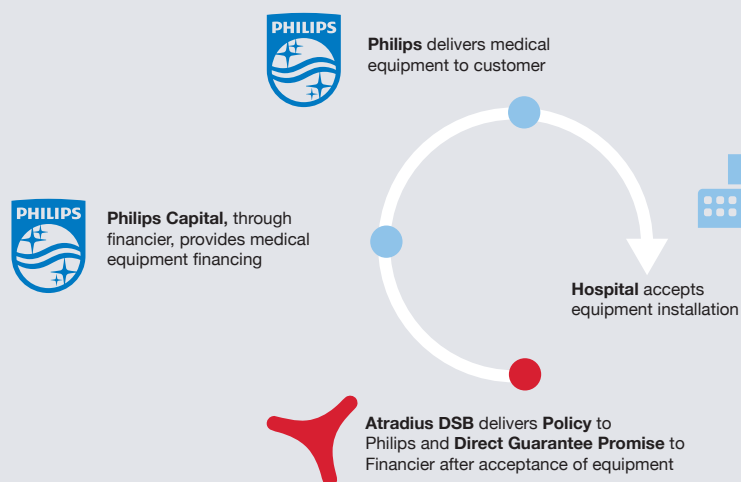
PHILIPS

**Philips** delivers medical equipment to customer

PHILIPS

**Philips Capital,** through financier, provides medical equipment financing

**Hospital** accepts equipment installation

**Atradius DSB** delivers **Policy** to Philips and **Direct Guarantee Promise** to Financier after acceptance of equipment